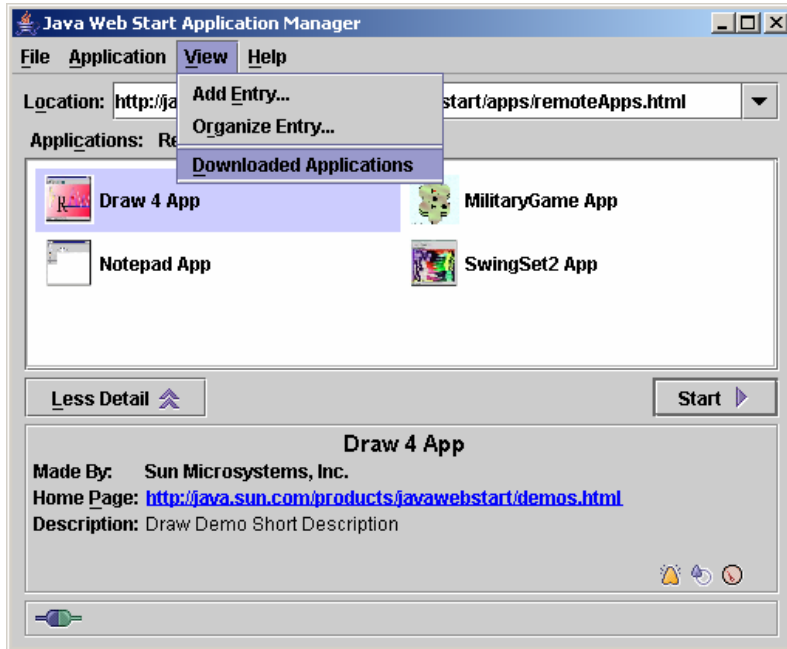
Java Web Start Application Manager

File Application View Help

Location: http://ja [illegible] start/apps/remoteApps.html

Add Entry...
Organize Entry...
Downloaded Applications

Applications: Re

Draw 4 App
MilitaryGame App
Notepad App
SwingSet2 App

Less Detail

Start

Draw 4 App
Made By: Sun Microsystems, Inc.
Home Page: http://java.sun.com/products/javawebstart/demos.html
Description: Draw Demo Short Description